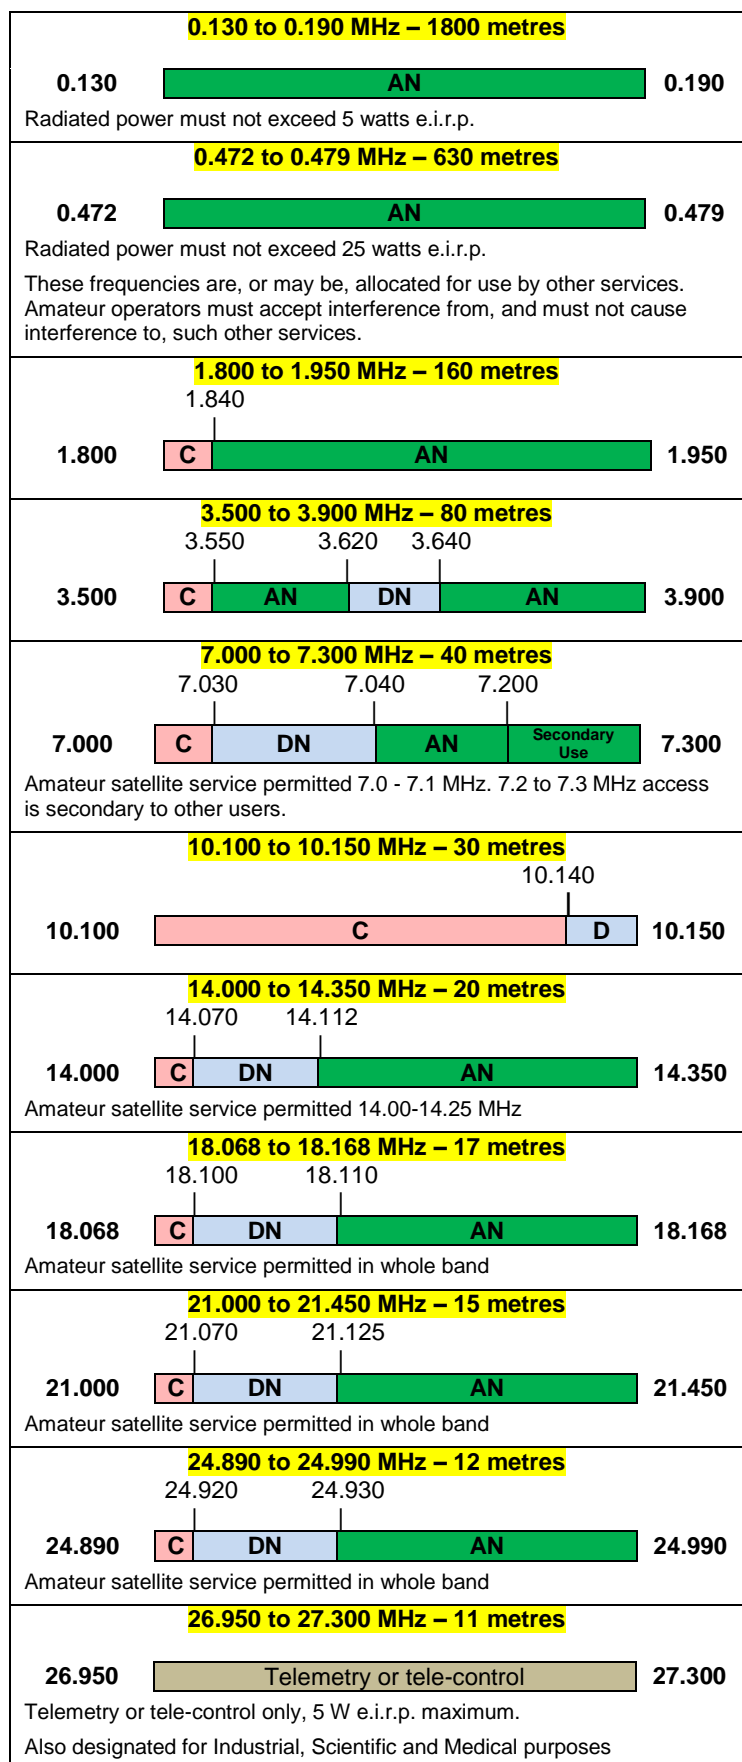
0.130 to 0.190 MHz – 1800 metres

0.130 AN 0.190

Radiated power must not exceed 5 watts e.i.r.p.

0.472 to 0.479 MHz – 630 metres

0.472 AN 0.479

Radiated power must not exceed 25 watts e.i.r.p.

These frequencies are, or may be, allocated for use by other services. Amateur operators must accept interference from, and must not cause interference to, such other services.

1.800 to 1.950 MHz – 160 metres

1.840

1.800 C AN 1.950

3.500 to 3.900 MHz – 80 metres

3.550 3.620 3.640

3.500 C AN DN AN 3.900

7.000 to 7.300 MHz – 40 metres

7.030 7.040 7.200

7.000 C DN AN Secondary Use 7.300

Amateur satellite service permitted 7.0 - 7.1 MHz. 7.2 to 7.3 MHz access is secondary to other users.

10.100 to 10.150 MHz – 30 metres

10.140

10.100 C D 10.150

14.000 to 14.350 MHz – 20 metres

14.070 14.112

14.000 C DN AN 14.350

Amateur satellite service permitted 14.00-14.25 MHz

18.068 to 18.168 MHz – 17 metres

18.100 18.110

18.068 C DN AN 18.168

Amateur satellite service permitted in whole band

21.000 to 21.450 MHz – 15 metres

21.070 21.125

21.000 C DN AN 21.450

Amateur satellite service permitted in whole band

24.890 to 24.990 MHz – 12 metres

24.920 24.930

24.890 C DN AN 24.990

Amateur satellite service permitted in whole band

26.950 to 27.300 MHz – 11 metres

26.950 Telemetry or tele-control 27.300

Telemetry or tele-control only, 5 W e.i.r.p. maximum.

Also designated for Industrial, Scientific and Medical purposes